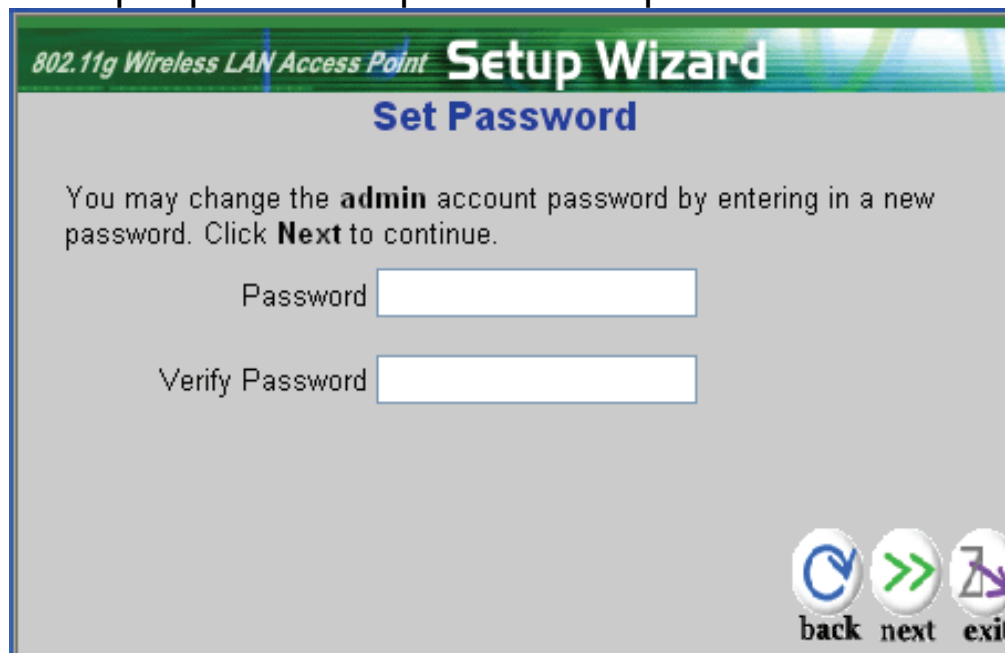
802.11g Wireless LAN Access Point Setup Wizard

Set Password

You may change the **admin** account password by entering in a new password. Click **Next** to continue.

Password

Verify Password

back next exit